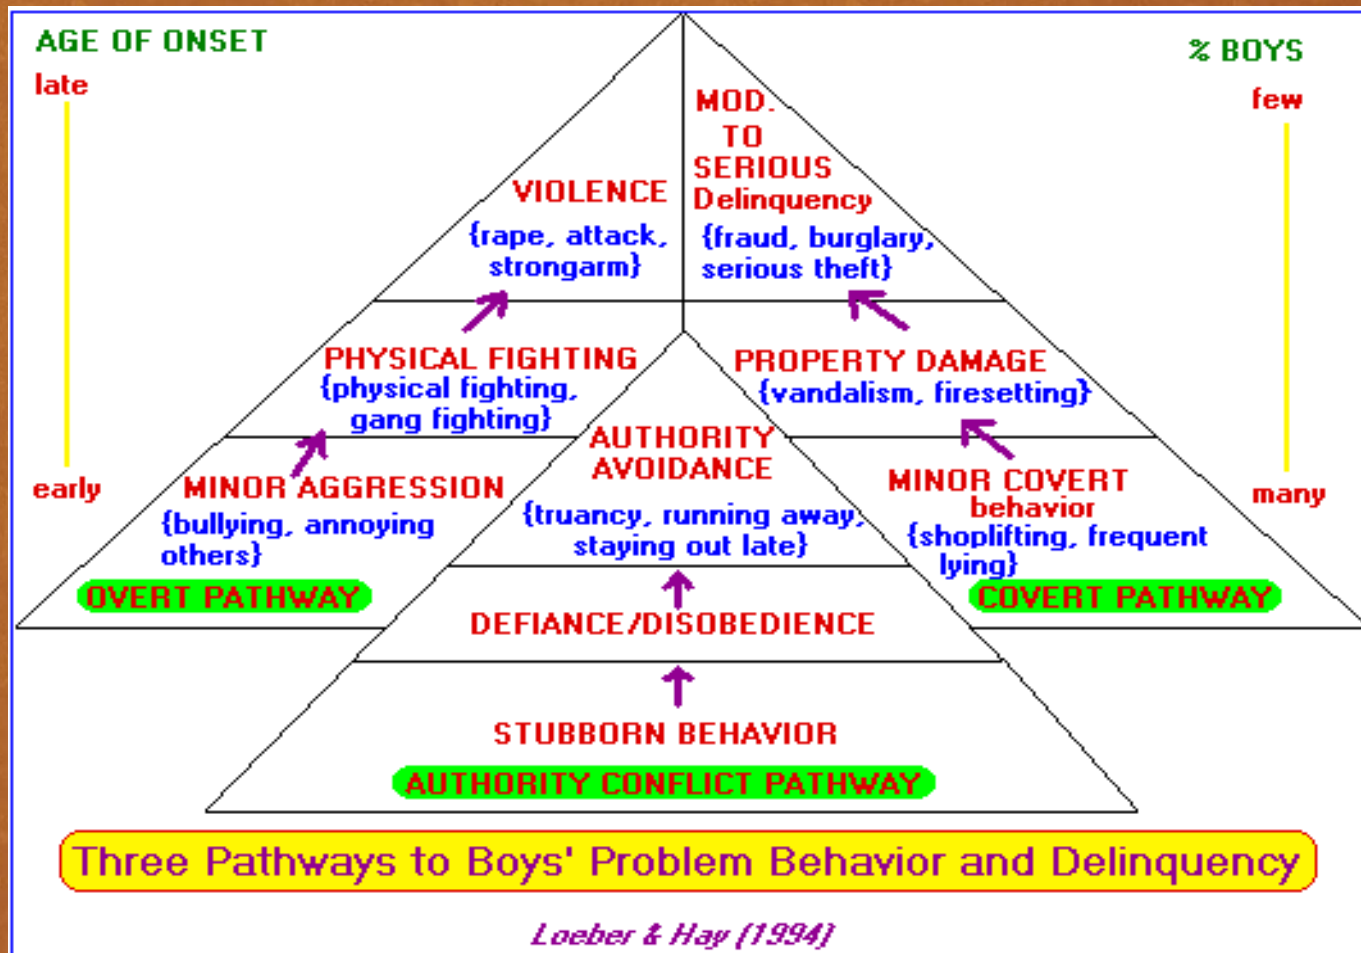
AGE OF ONSET

late

early

% BOYS

few

many

VIOLENCE
{rape, attack, strongarm}

MOD. TO SERIOUS Delinquency
{fraud, burglary, serious theft}

PHYSICAL FIGHTING
{physical fighting, gang fighting}

PROPERTY DAMAGE
{vandalism, firesetting}

AUTHORITY AVOIDANCE
{truancy, running away, staying out late}

MINOR AGGRESSION
{bullying, annoying others}

MINOR COVERT behavior
{shoplifting, frequent lying}

OVERT PATHWAY

COVERT PATHWAY

DEFIANCE/DISOBEDIENCE

STUBBORN BEHAVIOR

AUTHORITY CONFLICT PATHWAY

Three Pathways to Boys' Problem Behavior and Delinquency

Loeber & Hay (1994)